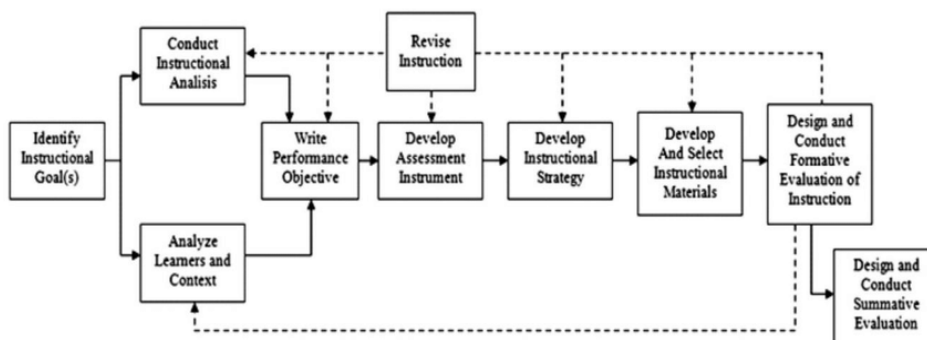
Conduct Instructional Analisis

Revise Instruction

Identify Instructional Goal(s)

Write Performance Objective

Develop Assessment Instrument

Develop Instructional Strategy

Develop And Select Instructional Materials

Design and Conduct Formative Evaluation of Instruction

Analyze Learners and Context

Design and Conduct Summative Evaluation